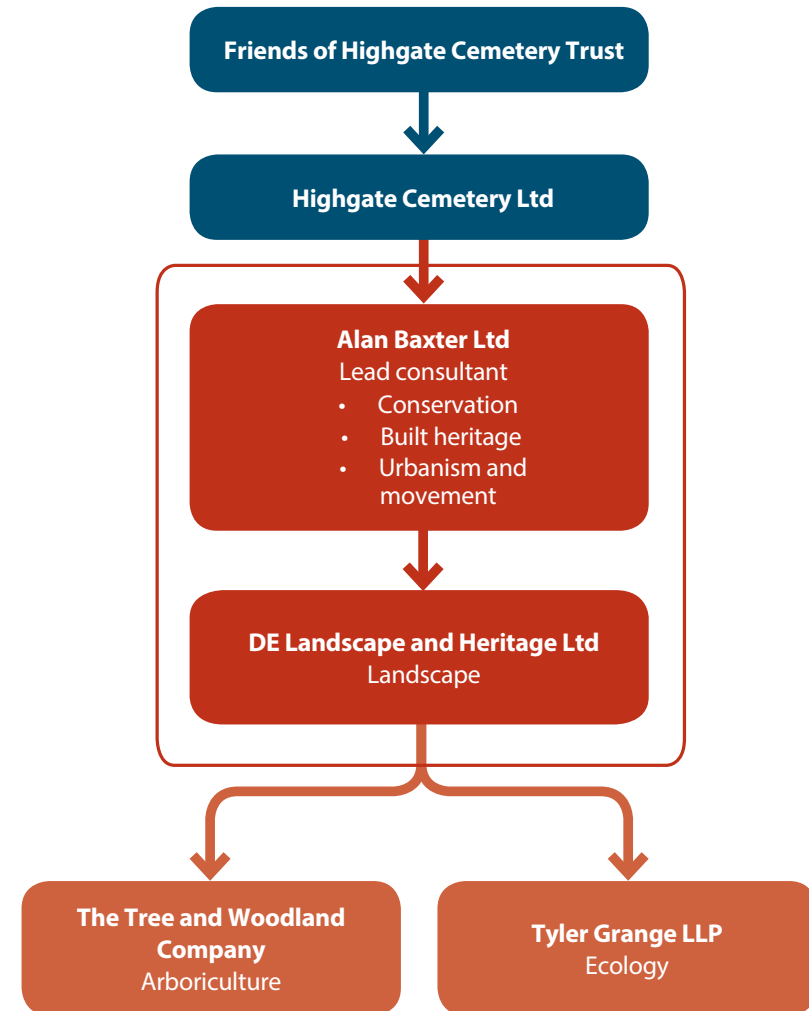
Friends of Highgate Cemetery Trust

Highgate Cemetery Ltd

Alan Baxter Ltd
Lead consultant
• Conservation
• Built heritage
• Urbanism and movement

DE Landscape and Heritage Ltd
Landscape

The Tree and Woodland Company
Arboriculture

Tyler Grange LLP
Ecology